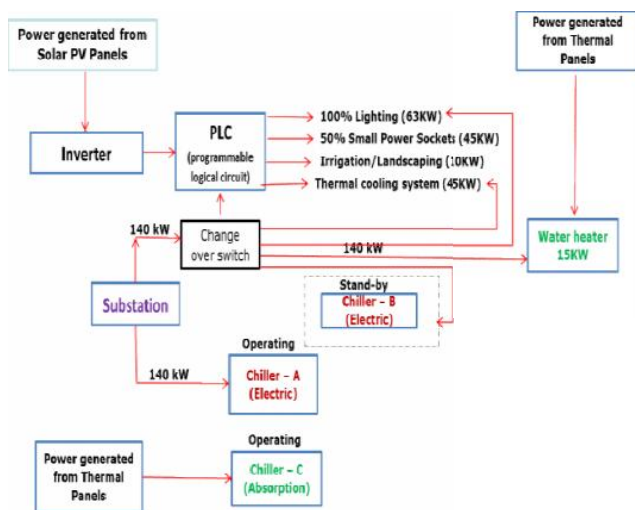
Power generated from Solar PV Panels

Power generated from Thermal Panels

Inverter

PLC
(programmable logical circuit)

100% Lighting (63KW)
50% Small Power Sockets (45KW)
Irrigation/Landscaping (10KW)
Thermal cooling system (45KW)

140 kW

Change over switch

140 kW

Water heater 15KW

Substation

Stand-by
Chiller – B
(Electric)

Operating

140 kW

Chiller – A
(Electric)

Power generated from Thermal Panels

Operating

Chiller – C
(Absorption)